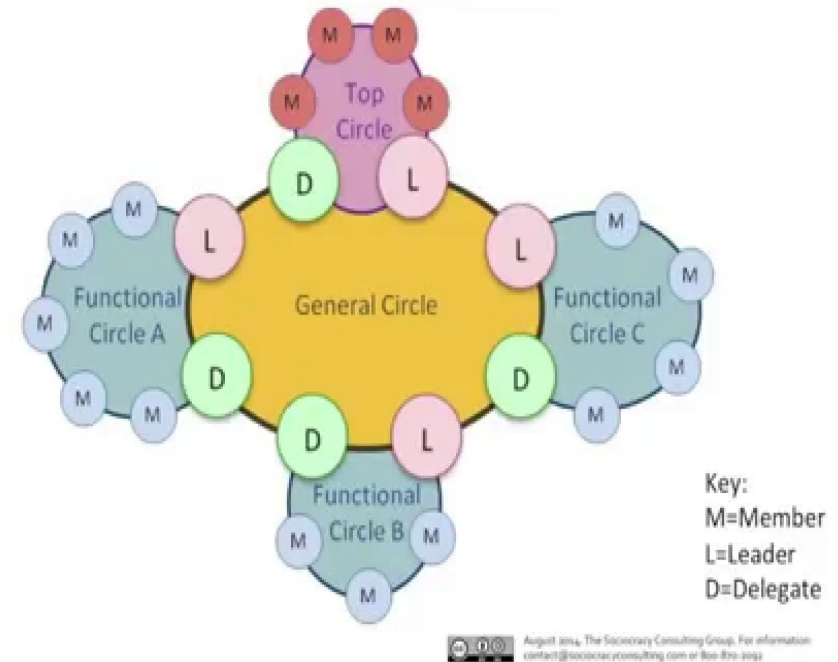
M M
M Top Circle M
D L
M M
M L L M
Functional Circle A General Circle Functional Circle C M
M
M D D M
M M D L M
Functional Circle B
M M
M

Key:
M=Member
L=Leader
D=Delegate

August 2014. The Sociocracy Consulting Group. For information contact@sociocracyconsulting.com or 800-870-2092